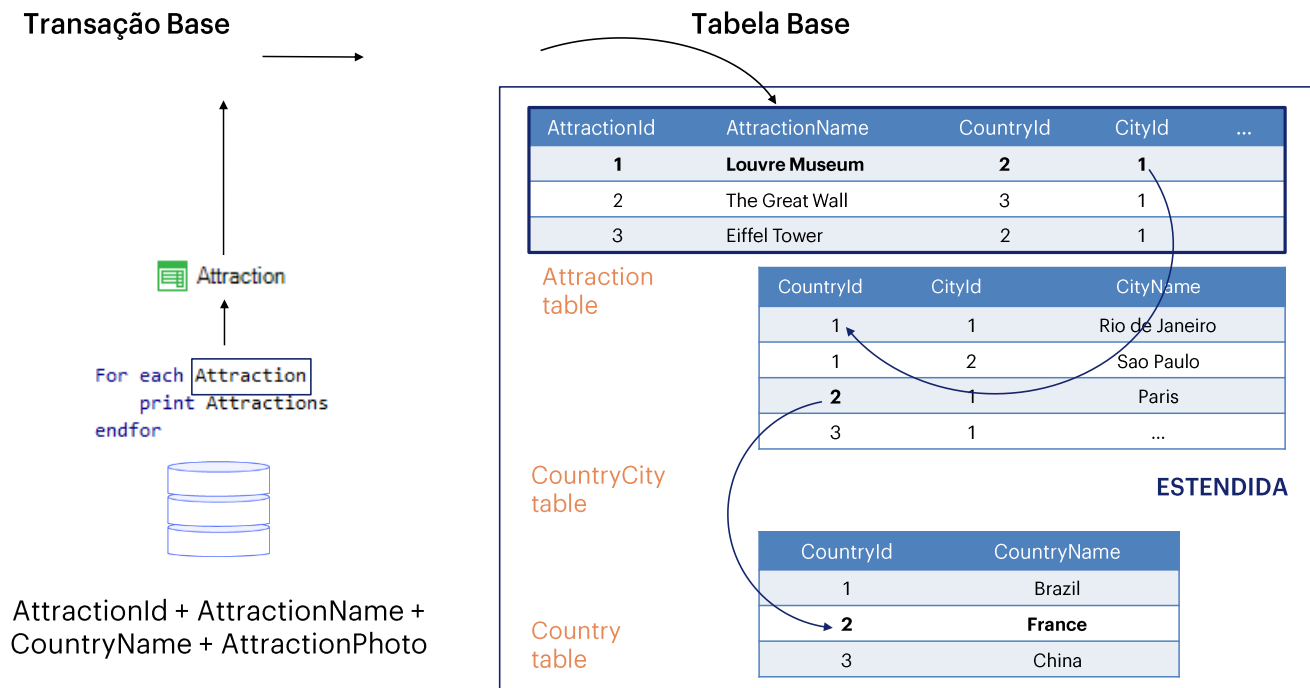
Transação Base

Tabela Base

| AttractionId | AttractionName | CountryId | CityId | ... |
|---|---|---|---|---|
| **1** | **Louvre Museum** | **2** | **1** | |
| 2 | The Great Wall | 3 | 1 | |
| 3 | Eiffel Tower | 2 | 1 | |

Attraction table

| CountryId | CityId | CityName |
|---|---|---|
| 1 | 1 | Rio de Janeiro |
| 1 | 2 | Sao Paulo |
| **2** | 1 | Paris |
| 3 | 1 | ... |

CountryCity table

ESTENDIDA

| CountryId | CountryName |
|---|---|
| 1 | Brazil |
| **2** | **France** |
| 3 | China |

Country table

Attraction

For each Attraction
print Attractions
endfor

AttractionId + AttractionName + CountryName + AttractionPhoto